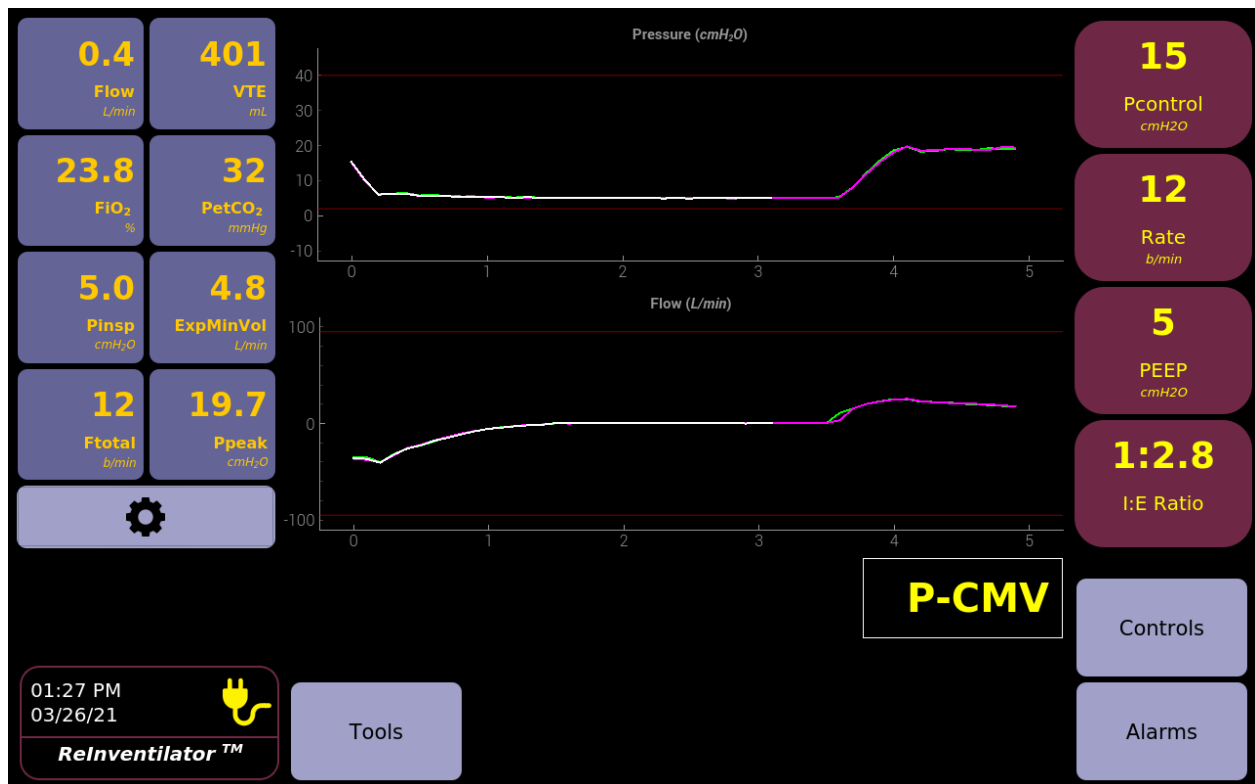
0.4
Flow
L/min

401
VTE
mL

23.8
$FiO_2$
%

32
$PetCO_2$
mmHg

5.0
Pinsp
$cmH_2O$

4.8
ExpMinVol
L/min

12
Ftotal
b/min

19.7
Ppeak
$cmH_2O$

Pressure ($cmH_2O$)

40
30
20
10
0
-10
0 1 2 3 4 5

Flow (L/min)

100
0
-100
0 1 2 3 4 5

15
Pcontrol
cmH2O

12
Rate
b/min

5
PEEP
cmH2O

1:2.8
I:E Ratio

P-CMV

Controls

Alarms

Tools

01:27 PM
03/26/21
ReInventilator ™